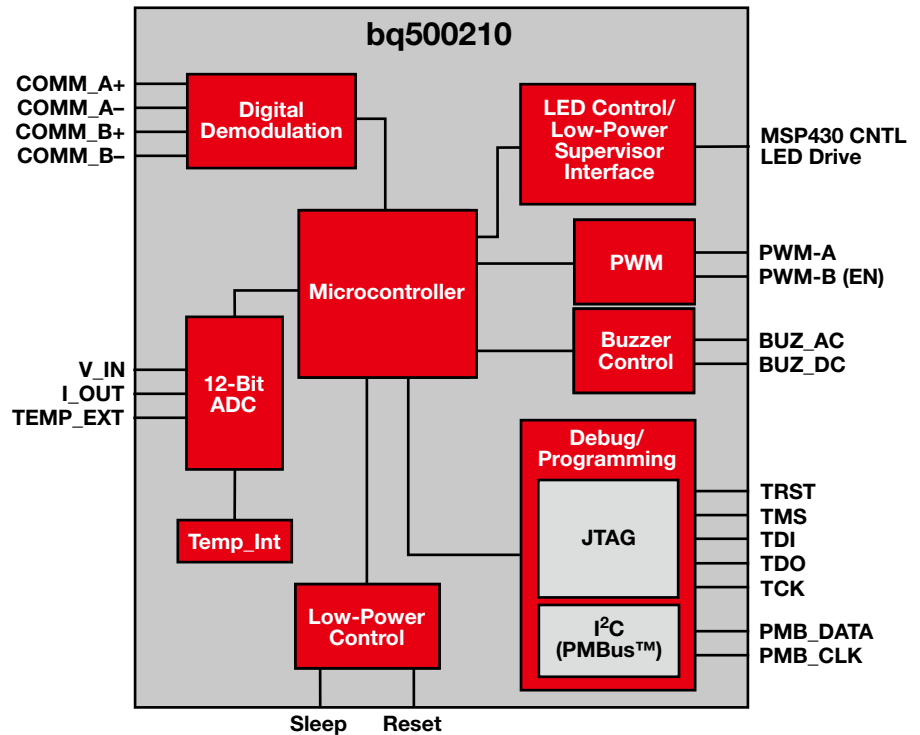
bq500210

COMM_A+
COMM_A–
COMM_B+
COMM_B–

Digital Demodulation

LED Control/ Low-Power Supervisor Interface

MSP430 CNTL
LED Drive

Microcontroller

PWM

PWM-A
PWM-B (EN)

Buzzer Control

BUZ_AC
BUZ_DC

V_IN
I_OUT
TEMP_EXT

12-Bit ADC

Temp_Int

Debug/ Programming

JTAG

TRST
TMS
TDI
TDO
TCK

$I^2C$ (PMBus™)

PMB_DATA
PMB_CLK

Low-Power Control

Sleep
Reset